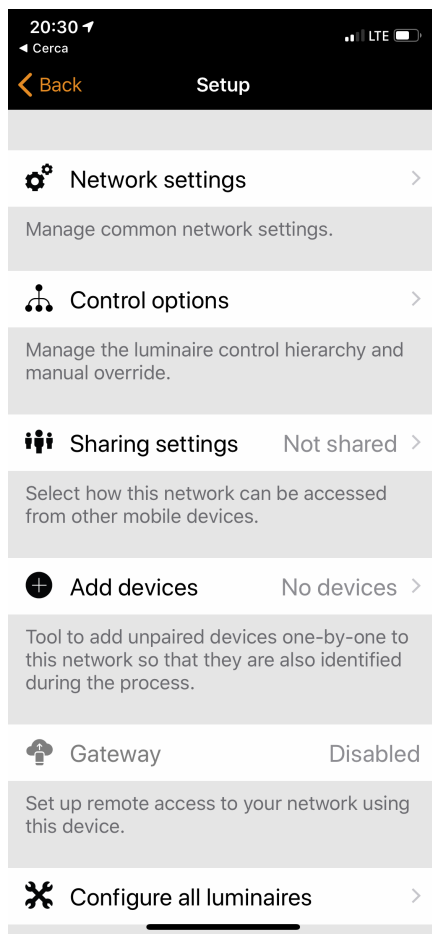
20:30
◂ Cerca
LTE

Back
Setup

Network settings

Manage common network settings.

Control options

Manage the luminaire control hierarchy and manual override.

Sharing settings
Not shared

Select how this network can be accessed from other mobile devices.

Add devices
No devices

Tool to add unpaired devices one-by-one to this network so that they are also identified during the process.

Gateway
Disabled

Set up remote access to your network using this device.

Configure all luminaires